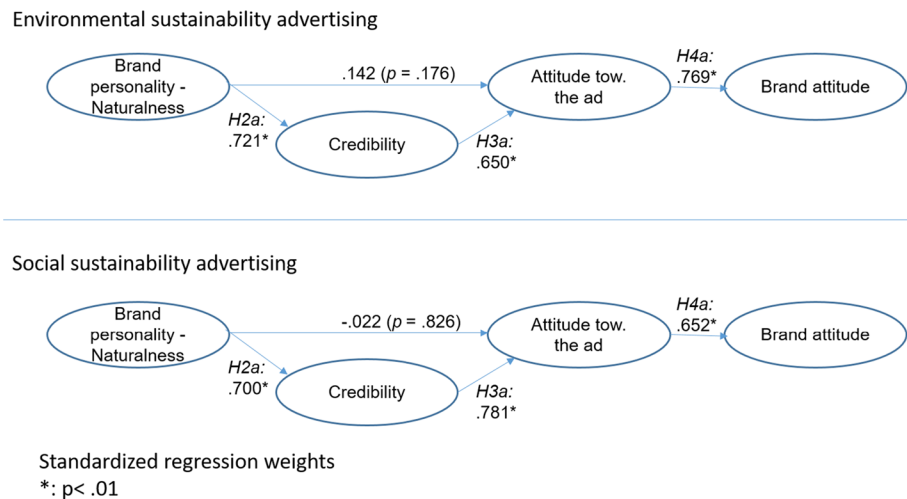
Environmental sustainability advertising

Brand personality - Naturalness

.142 ($p$ = .176)

Attitude tow. the ad

H4a: .769*

Brand attitude

H2a: .721*

Credibility

H3a: .650*

Social sustainability advertising

Brand personality - Naturalness

-.022 ($p$ = .826)

Attitude tow. the ad

H4a: .652*

Brand attitude

H2a: .700*

Credibility

H3a: .781*

Standardized regression weights
*: p< .01